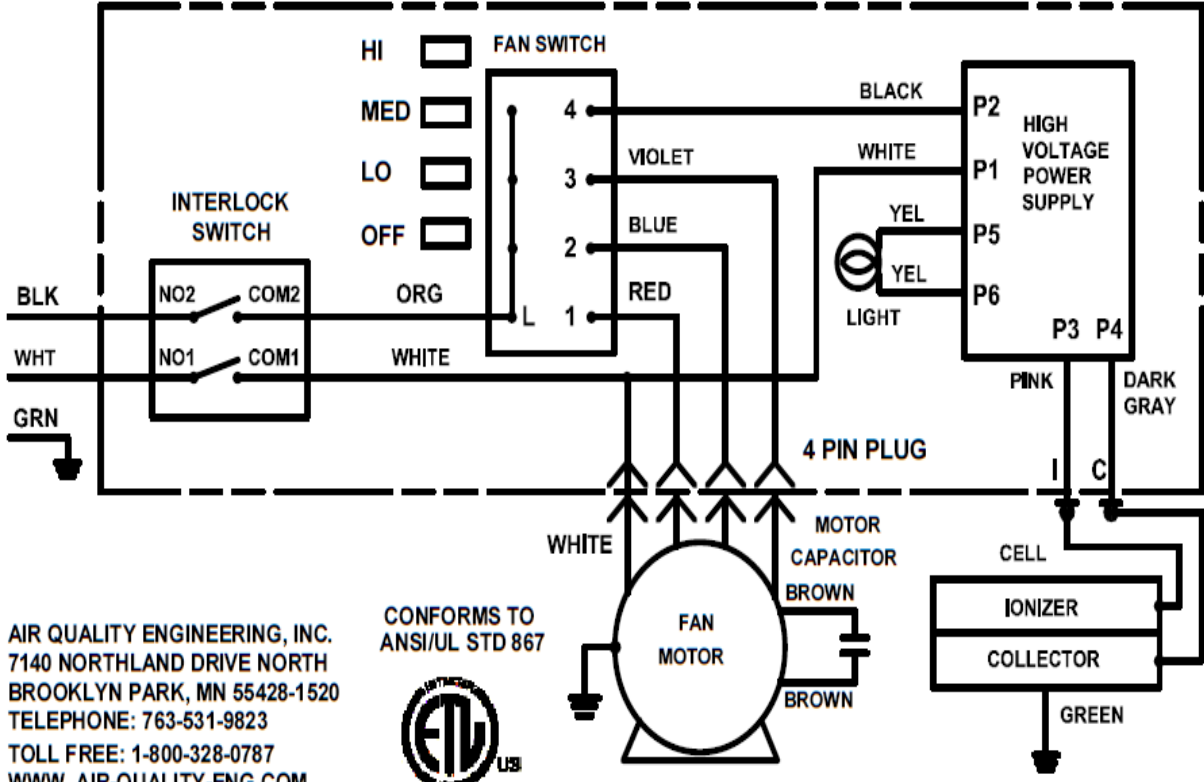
HI
MED
LO
OFF
FAN SWITCH
INTERLOCK SWITCH
BLK
WHT
GRN
NO2
COM2
NO1
COM1
ORG
WHITE
L
4
3
2
1
BLACK
VIOLET
BLUE
RED
WHITE
P2
P1
P5
P6
P3
P4
HIGH VOLTAGE POWER SUPPLY
YEL
YEL
LIGHT
PINK
DARK GRAY
4 PIN PLUG
I
C
WHITE
MOTOR CAPACITOR
BROWN
BROWN
FAN MOTOR
CELL
IONIZER
COLLECTOR
GREEN
CONFORMS TO ANSI/UL STD 867
AIR QUALITY ENGINEERING, INC.
7140 NORTHLAND DRIVE NORTH
BROOKLYN PARK, MN 55428-1520
TELEPHONE: 763-531-9823
TOLL FREE: 1-800-328-0787
WWW. AIR QUALITY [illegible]
US